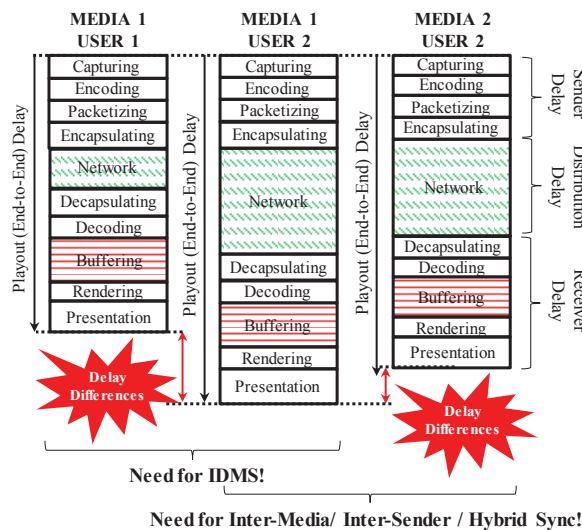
MEDIA 1
USER 1

Playout (End-to-End) Delay

Capturing
Encoding
Packetizing
Encapsulating
Network
Decapsulating
Decoding
Buffering
Rendering
Presentation

MEDIA 1
USER 2

Playout (End-to-End) Delay

Capturing
Encoding
Packetizing
Encapsulating
Network
Decapsulating
Decoding
Buffering
Rendering
Presentation

MEDIA 2
USER 2

Playout (End-to-End) Delay

Capturing
Encoding
Packetizing
Encapsulating
Network
Decapsulating
Decoding
Buffering
Rendering
Presentation

Sender Delay
Distribution Delay
Receiver Delay

Delay Differences

Delay Differences

Need for IDMS!

Need for Inter-Media/ Inter-Sender / Hybrid Sync!